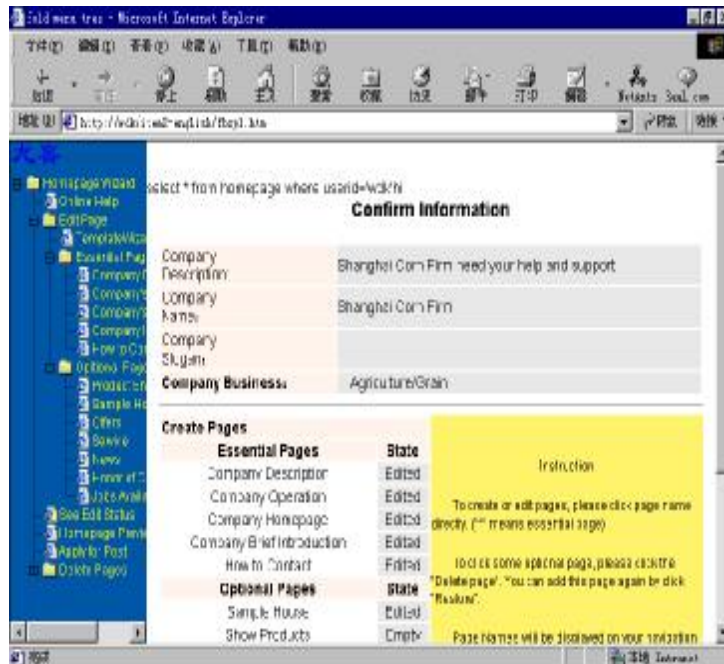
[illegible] - Microsoft Internet Explorer

文件(F) 编辑(E) 查看(V) 收藏(A) 工具(T) 帮助(H)

后退 前进 停止 刷新 主页 搜索 收藏 历史 邮件 打印 编辑 Netants Real.com

地址(D) http://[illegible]/english/fbq1.htm 转到 链接

大客

HomepageWizard
Online Help
EditPage
TemplateWiz
Essential Pag
Company
Company
Company
Company
How to C
Optional Page
Production
Sample Ho
Offers
Service
News
Honor of
Jobs Avail
See Edit Status
Homepage Preview
Apply to Post
Delete Pages

select * from homepage where userid=wdkhi

Confirm Information

| Company Description | Shanghai Corn Firm need your help and support |
|---|---|
| Company Name | Shanghai Corn Firm |
| Company Slogan | |
| Company Business: | Agriculture/Grain |

Create Pages

| Essential Pages | State |
|---|---|
| Company Description | Edited |
| Company Operation | Edited |
| Company Homepage | Edited |
| Company Brief Introduction | Edited |
| How to Contact | Edited |
| Optional Pages | State |
| Sample House | Edited |
| Show Products | Empty |

Instruction

To create or edit pages, please click page name directly. ("*" means essential page)

To d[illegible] some optional page, please click the "Delete page". You can add this page again by click "Restore".

Page names will be displayed on your navigation

完毕 Internet